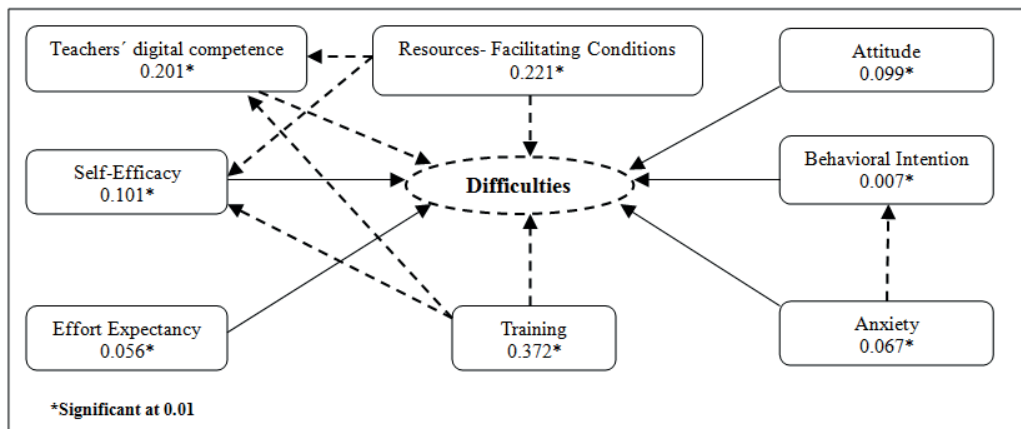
Teachers´ digital competence
0.201*

Resources- Facilitating Conditions
0.221*

Attitude
0.099*

Self-Efficacy
0.101*

Difficulties

Behavioral Intention
0.007*

Effort Expectancy
0.056*

Training
0.372*

Anxiety
0.067*

*Significant at 0.01